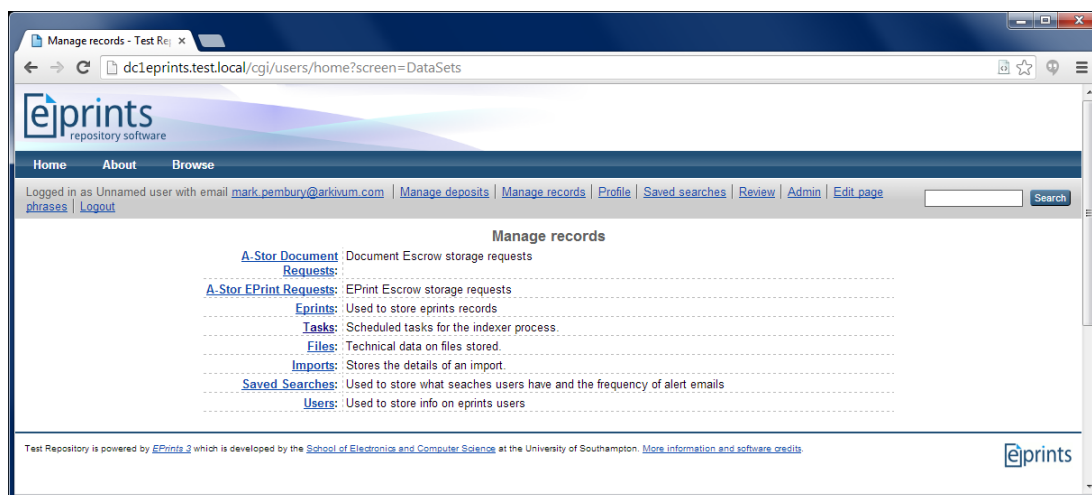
Manage records - Test Re ×

dc1eprints.test.local/cgi/users/home?screen=DataSets

eprints
repository software

Home About Browse

Logged in as Unnamed user with email mark.pembury@arkivum.com | Manage deposits | Manage records | Profile | Saved searches | Review | Admin | Edit page phrases | Logout

Search

Manage records

| | |
|---|---|
| A-Stor Document Requests: | Document Escrow storage requests |
| A-Stor EPrint Requests: | EPrint Escrow storage requests |
| Eprints: | Used to store eprints records |
| Tasks: | Scheduled tasks for the indexer process. |
| Files: | Technical data on files stored. |
| Imports: | Stores the details of an import. |
| Saved Searches: | Used to store what seaches users have and the frequency of alert emails |
| Users: | Used to store info on eprints users |

Test Repository is powered by EPrints 3 which is developed by the School of Electronics and Computer Science at the University of Southampton. More information and software credits.

eprints